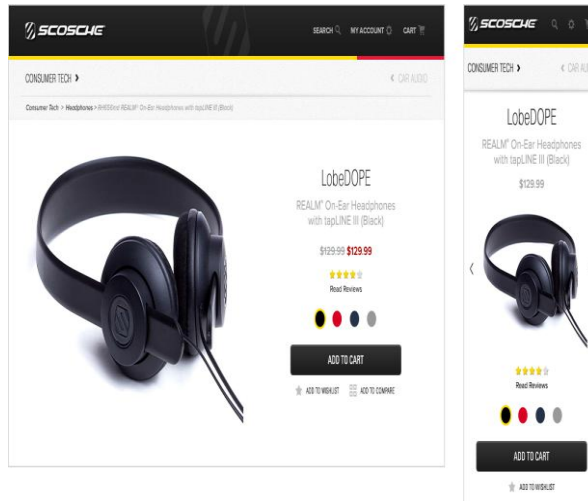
SCOSCHE

SEARCH MY ACCOUNT CART

CONSUMER TECH ›

‹ CAR AUDIO

Consumer Tech > Headphones > RH656md REALM On-Ear Headphones with tapLINE III (Black)

LobeDOPE

REALM® On-Ear Headphones with tapLINE III (Black)

$129.99 $129.99

Read Reviews

ADD TO CART

ADD TO WISHLIST ADD TO COMPARE

SCOSCHE

CONSUMER TECH ›

‹ CAR AUDIO

LobeDOPE

REALM® On-Ear Headphones with tapLINE III (Black)

$129.99

Read Reviews

ADD TO CART

ADD TO WISHLIST